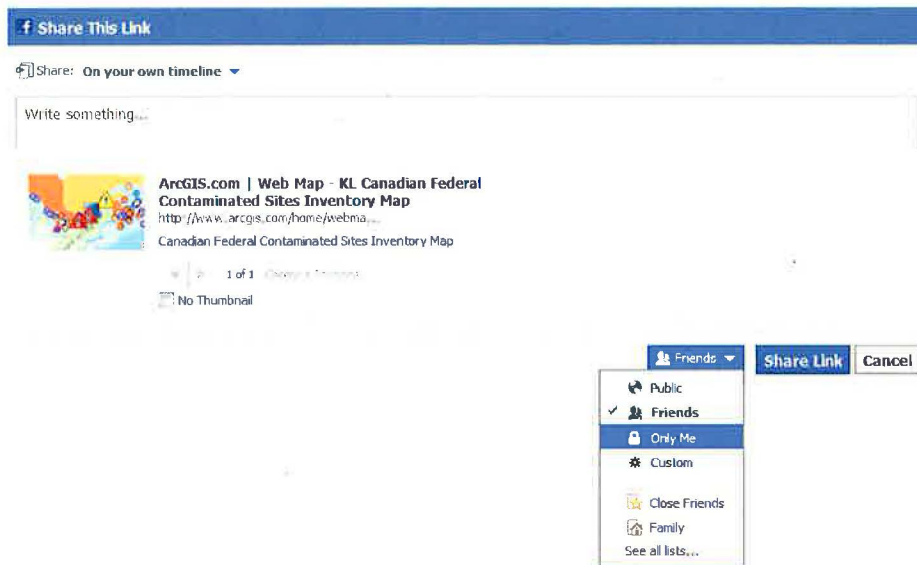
f Share This Link

Share: On your own timeline

Write something...

ArcGIS.com | Web Map - KL Canadian Federal Contaminated Sites Inventory Map
http://www.arcgis.com/home/webma...
Canadian Federal Contaminated Sites Inventory Map

1 of 1 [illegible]

No Thumbnail

Friends

Share Link

Cancel

Public

✓ Friends

Only Me

Custom

Close Friends

Family

See all lists...